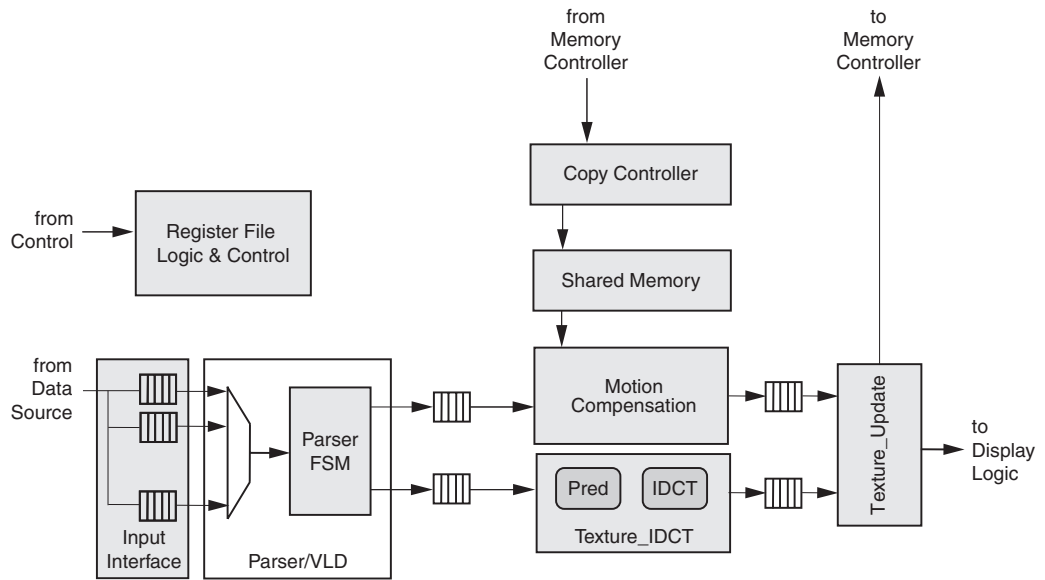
from Memory Controller

to Memory Controller

Copy Controller

from Control

Register File Logic & Control

Shared Memory

from Data Source

Parser FSM

Motion Compensation

Texture_Update

to Display Logic

Pred

IDCT

Input Interface

Parser/VLD

Texture_IDCT